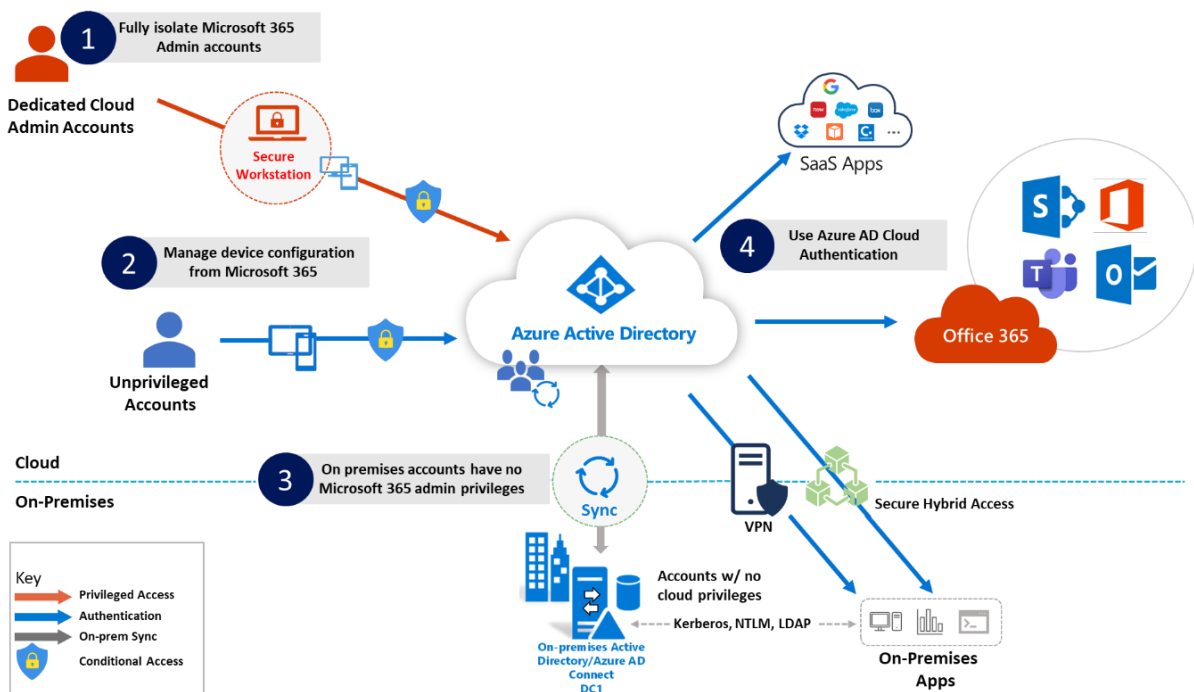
1 Fully isolate Microsoft 365 Admin accounts

Dedicated Cloud Admin Accounts

Secure Workstation

2 Manage device configuration from Microsoft 365

Unprivileged Accounts

SaaS Apps

4 Use Azure AD Cloud Authentication

Azure Active Directory

Office 365

Cloud

On-Premises

3 On premises accounts have no Microsoft 365 admin privileges

Sync

VPN

Secure Hybrid Access

Key
Privileged Access
Authentication
On-prem Sync
Conditional Access

Accounts w/ no cloud privileges

Kerberos, NTLM, LDAP

On-premises Active Directory/Azure AD Connect DC1

On-Premises Apps